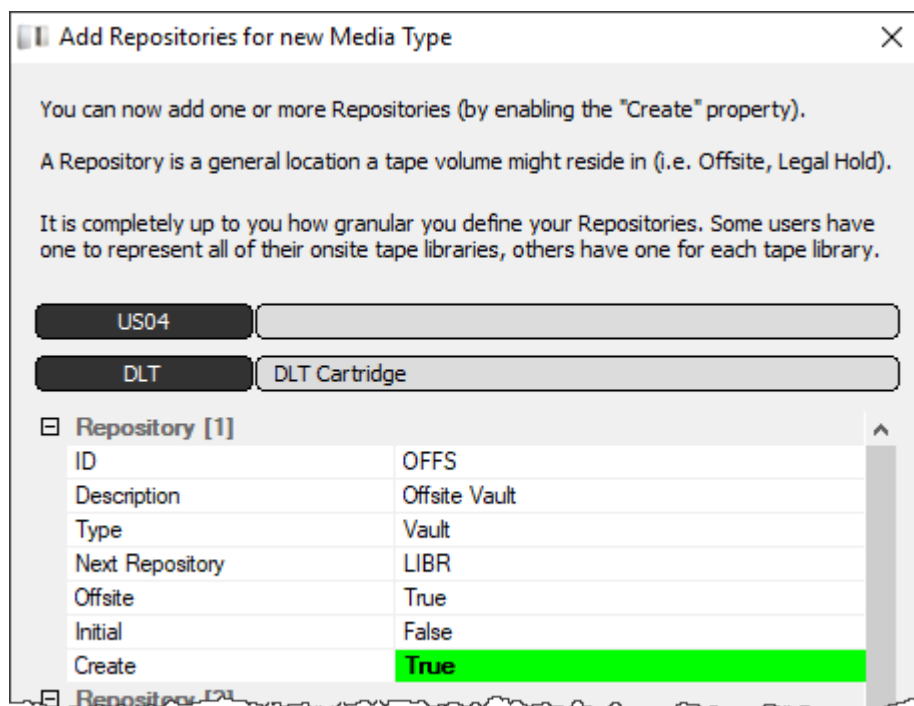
Add Repositories for new Media Type

You can now add one or more Repositories (by enabling the "Create" property).

A Repository is a general location a tape volume might reside in (i.e. Offsite, Legal Hold).

It is completely up to you how granular you define your Repositories. Some users have one to represent all of their onsite tape libraries, others have one for each tape library.

US04

DLT | DLT Cartridge

Repository [1]

| | |
|---|---|
| ID | OFFS |
| Description | Offsite Vault |
| Type | Vault |
| Next Repository | LIBR |
| Offsite | True |
| Initial | False |
| Create | True |

Repository [2]